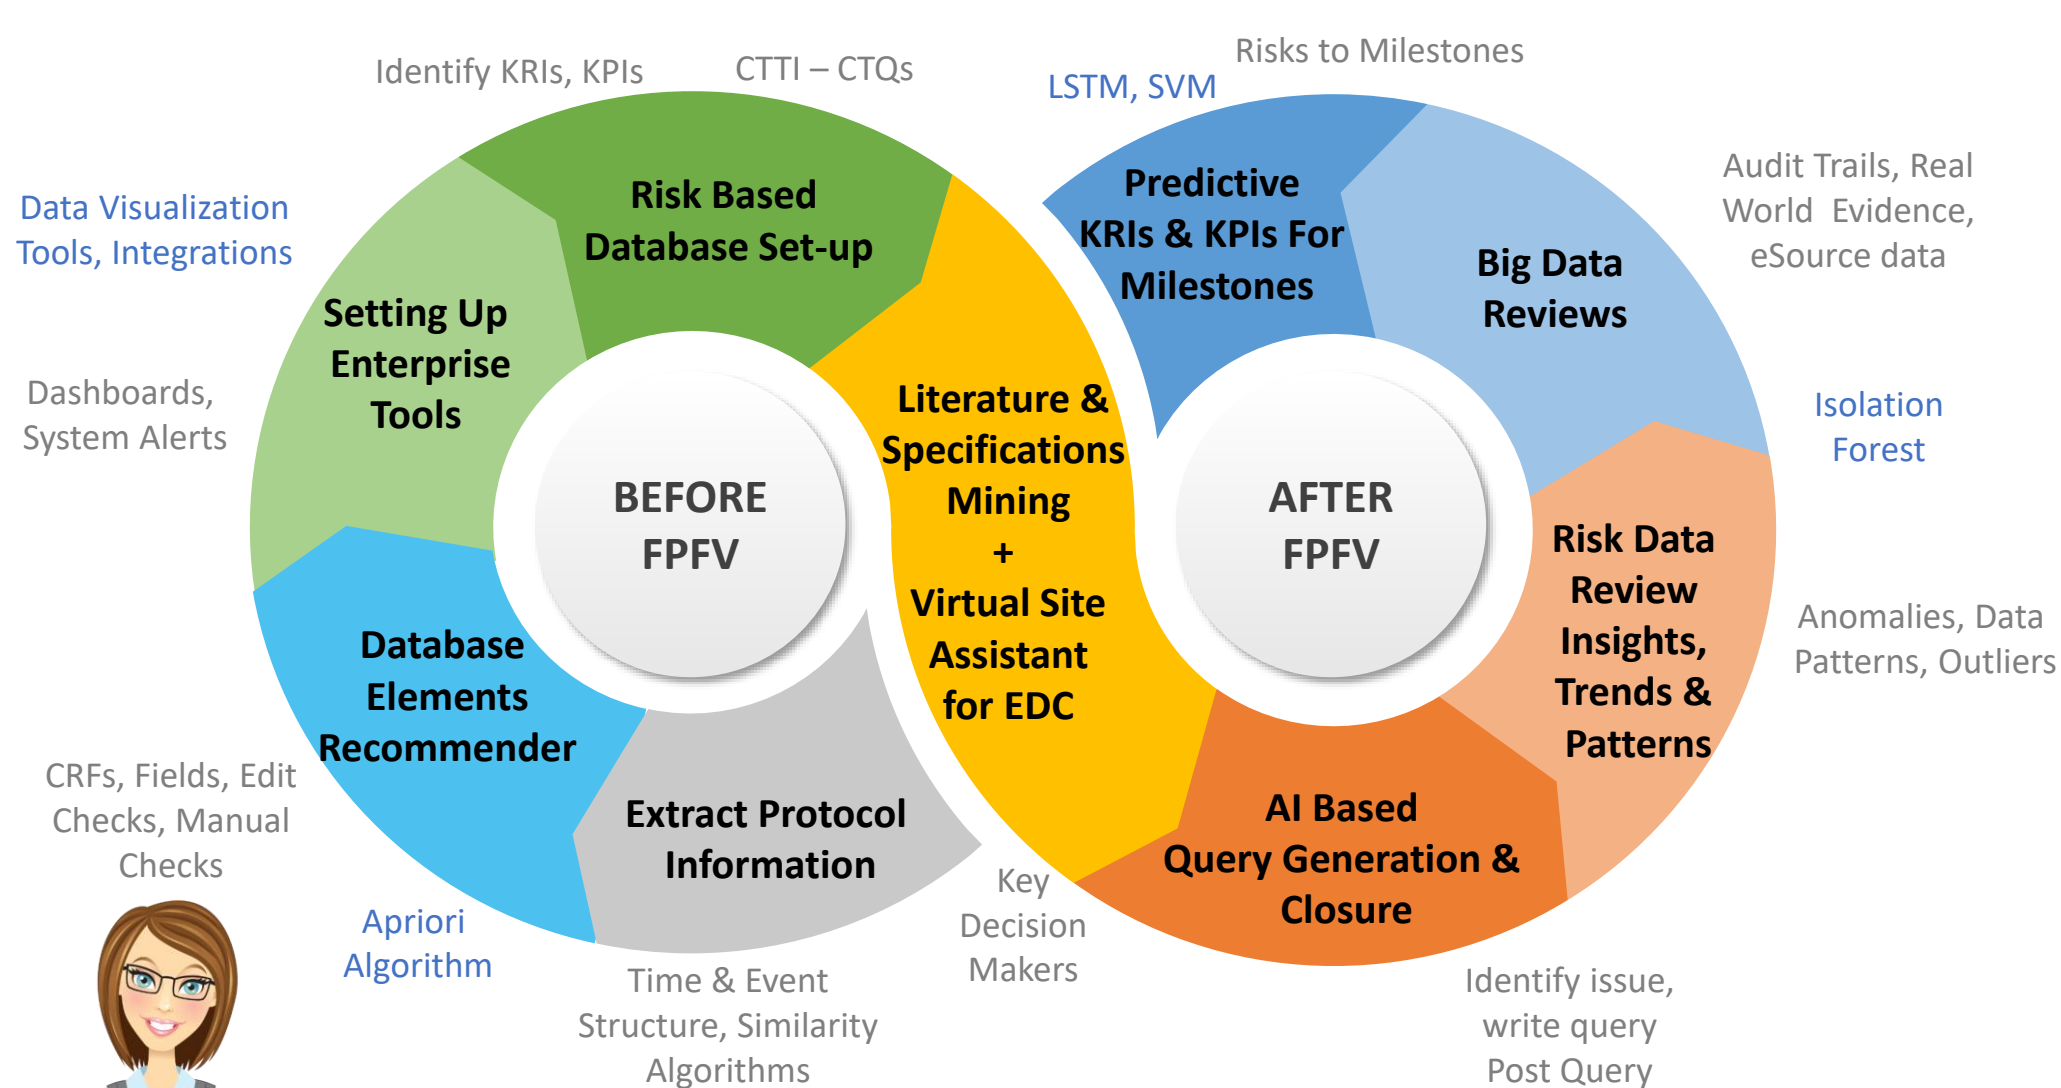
Identify KRIs, KPIs

CTTI – CTQs

LSTM, SVM

Risks to Milestones

Data Visualization Tools, Integrations

Risk Based Database Set-up

Predictive KRIs & KPIs For Milestones

Big Data Reviews

Audit Trails, Real World Evidence, eSource data

Setting Up Enterprise Tools

Dashboards, System Alerts

Literature & Specifications Mining + Virtual Site Assistant for EDC

BEFORE FPFV

AFTER FPFV

Isolation Forest

Risk Data Review Insights, Trends & Patterns

Anomalies, Data Patterns, Outliers

Database Elements Recommender

CRFs, Fields, Edit Checks, Manual Checks

Extract Protocol Information

AI Based Query Generation & Closure

Key Decision Makers

Apriori Algorithm

Time & Event Structure, Similarity Algorithms

Identify issue, write query Post Query